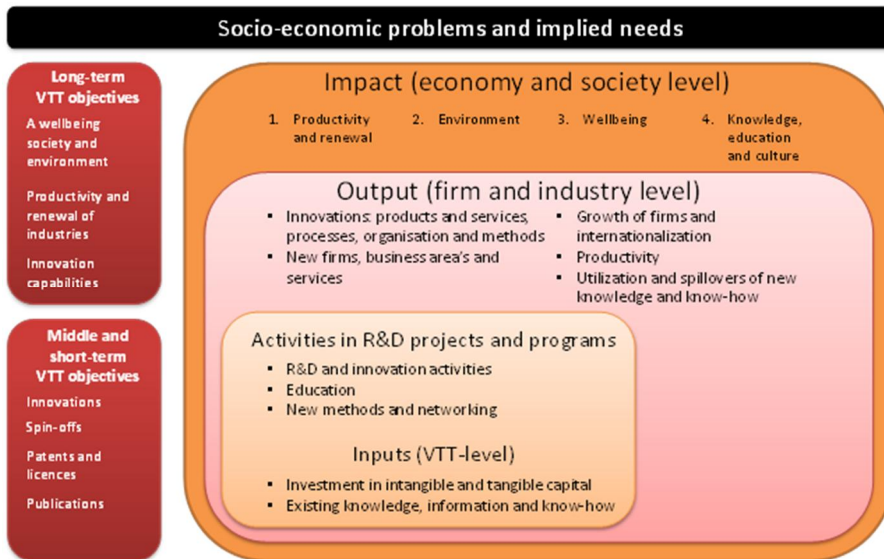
Socio-economic problems and implied needs

Long-term VTT objectives

A wellbeing society and environment

Productivity and renewal of industries

Innovation capabilities

Middle and short-term VTT objectives

Innovations

Spin-offs

Patents and licences

Publications

Impact (economy and society level)

1. Productivity and renewal
2. Environment
3. Wellbeing
4. Knowledge, education and culture

Output (firm and industry level)

- Innovations: products and services, processes, organisation and methods
- New firms, business area's and services

- Growth of firms and internationalization
- Productivity
- Utilization and spillovers of new knowledge and know-how

Activities in R&D projects and programs

- R&D and innovation activities
- Education
- New methods and networking

Inputs (VTT-level)

- Investment in intangible and tangible capital
- Existing knowledge, information and know-how